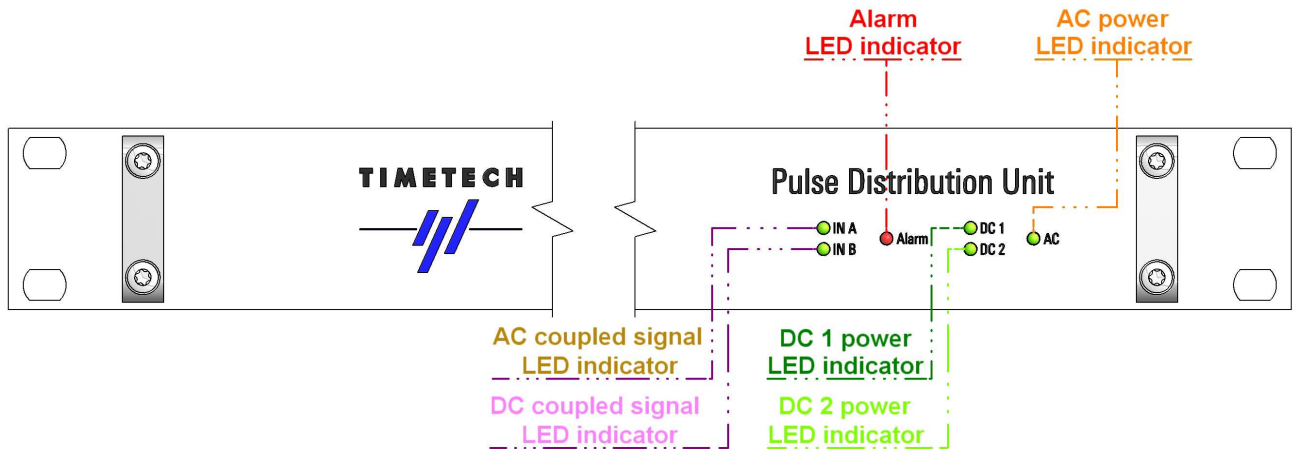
Alarm
LED indicator

AC power
LED indicator

TIMETECH

Pulse Distribution Unit

IN A
IN B
Alarm
DC 1
DC 2
AC

AC coupled signal
LED indicator

DC coupled signal
LED indicator

DC 1 power
LED indicator

DC 2 power
LED indicator